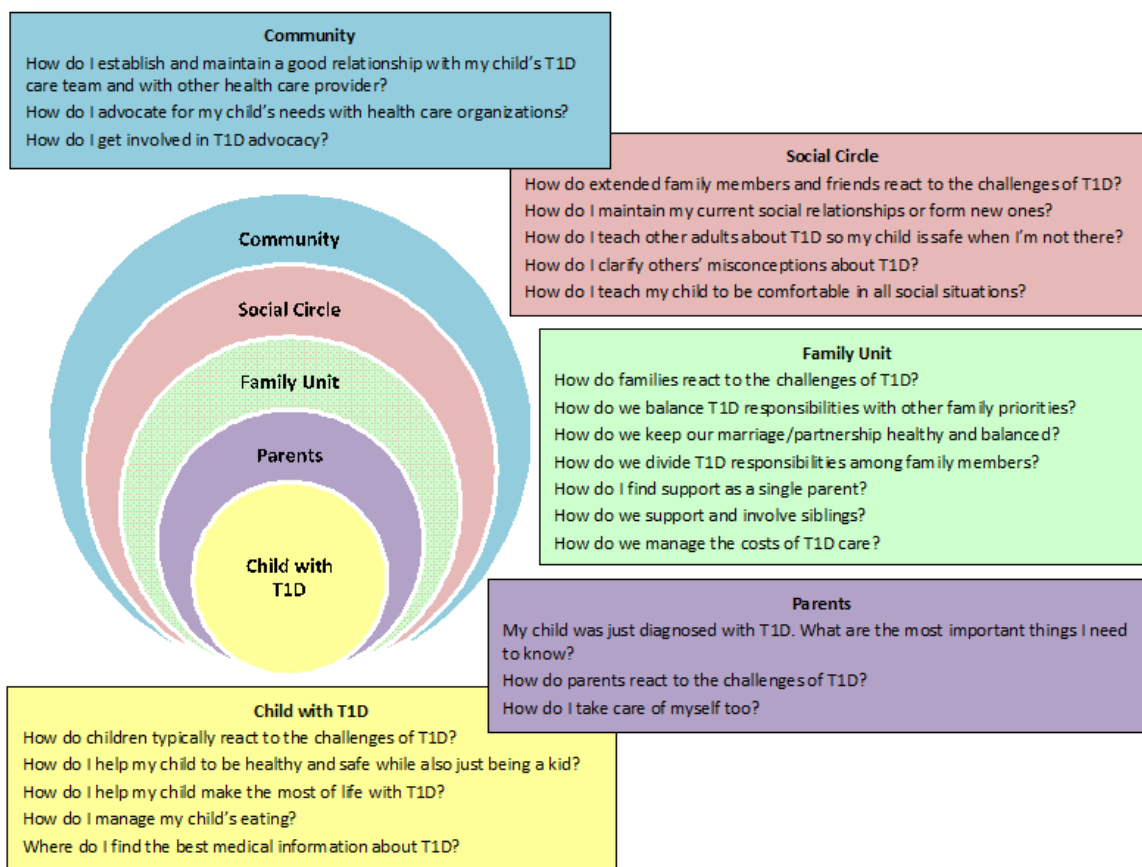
Community

How do I establish and maintain a good relationship with my child's T1D care team and with other health care provider?

How do I advocate for my child's needs with health care organizations?

How do I get involved in T1D advocacy?

Social Circle

How do extended family members and friends react to the challenges of T1D?

How do I maintain my current social relationships or form new ones?

How do I teach other adults about T1D so my child is safe when I'm not there?

How do I clarify others' misconceptions about T1D?

How do I teach my child to be comfortable in all social situations?

Community

Social Circle

Family Unit

Parents

Child with T1D

Family Unit

How do families react to the challenges of T1D?

How do we balance T1D responsibilities with other family priorities?

How do we keep our marriage/partnership healthy and balanced?

How do we divide T1D responsibilities among family members?

How do I find support as a single parent?

How do we support and involve siblings?

How do we manage the costs of T1D care?

Parents

My child was just diagnosed with T1D. What are the most important things I need to know?

How do parents react to the challenges of T1D?

How do I take care of myself too?

Child with T1D

How do children typically react to the challenges of T1D?

How do I help my child to be healthy and safe while also just being a kid?

How do I help my child make the most of life with T1D?

How do I manage my child's eating?

Where do I find the best medical information about T1D?